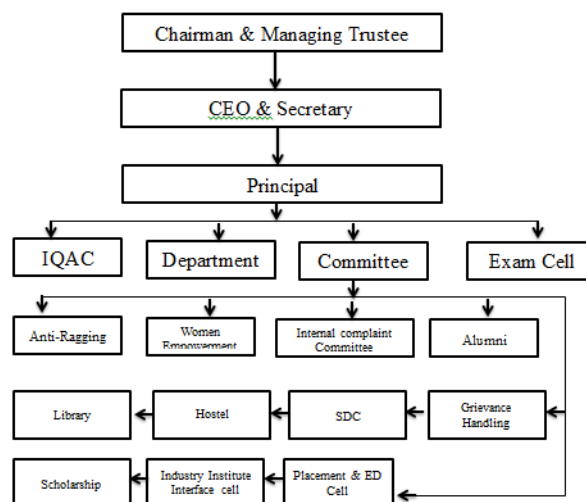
Chairman & Managing Trustee

CEO & Secretary

Principal

IQAC

Department

Committee

Exam Cell

Anti-Ragging

Women Empowerment

Internal complaint Committee

Alumni

Library

Hostel

SDC

Grievance Handling

Scholarship

Industry Institute Interface cell

Placement & ED Cell